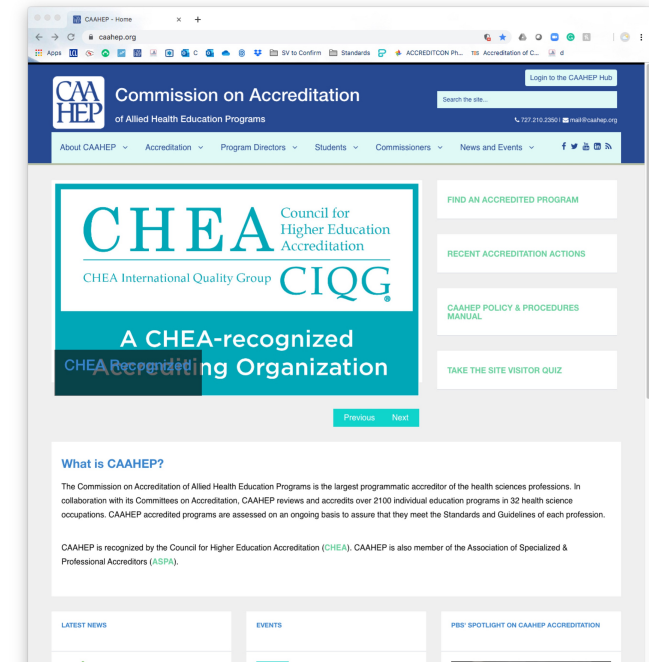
CAAHEP - Home

caahep.org

Apps SV to Confirm Standards ACCREDITCON Ph... Accreditation of C... d

CAA HEP

Commission on Accreditation of Allied Health Education Programs

Login to the CAAHEP Hub

Search the site...

727.210.2350 | mail@caahep.org

About CAAHEP Accreditation Program Directors Students Commissioners News and Events

CHEA Council for Higher Education Accreditation

CHEA International Quality Group CIQG

A CHEA-recognized Accrediting Organization

CHEA Recognized

Previous Next

FIND AN ACCREDITED PROGRAM

RECENT ACCREDITATION ACTIONS

CAAHEP POLICY & PROCEDURES MANUAL

TAKE THE SITE VISITOR QUIZ

What is CAAHEP?

The Commission on Accreditation of Allied Health Education Programs is the largest programmatic accreditor of the health sciences professions. In collaboration with its Committees on Accreditation, CAAHEP reviews and accredits over 2100 individual education programs in 32 health science occupations. CAAHEP accredited programs are assessed on an ongoing basis to assure that they meet the Standards and Guidelines of each profession.

CAAHEP is recognized by the Council for Higher Education Accreditation (CHEA). CAAHEP is also member of the Association of Specialized & Professional Accreditors (ASPA).

LATEST NEWS

EVENTS

PBS' SPOTLIGHT ON CAAHEP ACCREDITATION